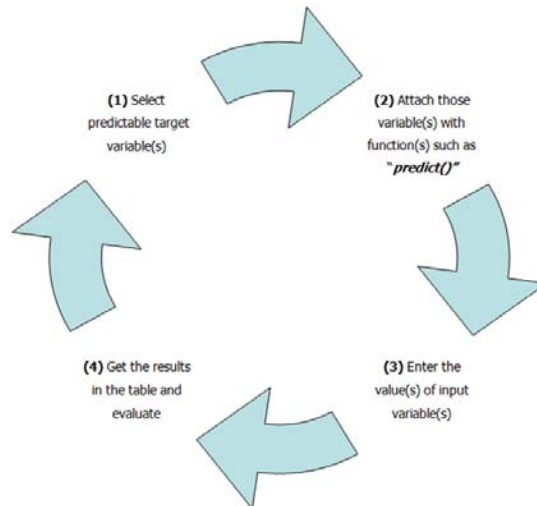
(1) Select predictable target variable(s)

(2) Attach those variable(s) with function(s) such as "predict()"

(3) Enter the value(s) of input variable(s)

(4) Get the results in the table and evaluate